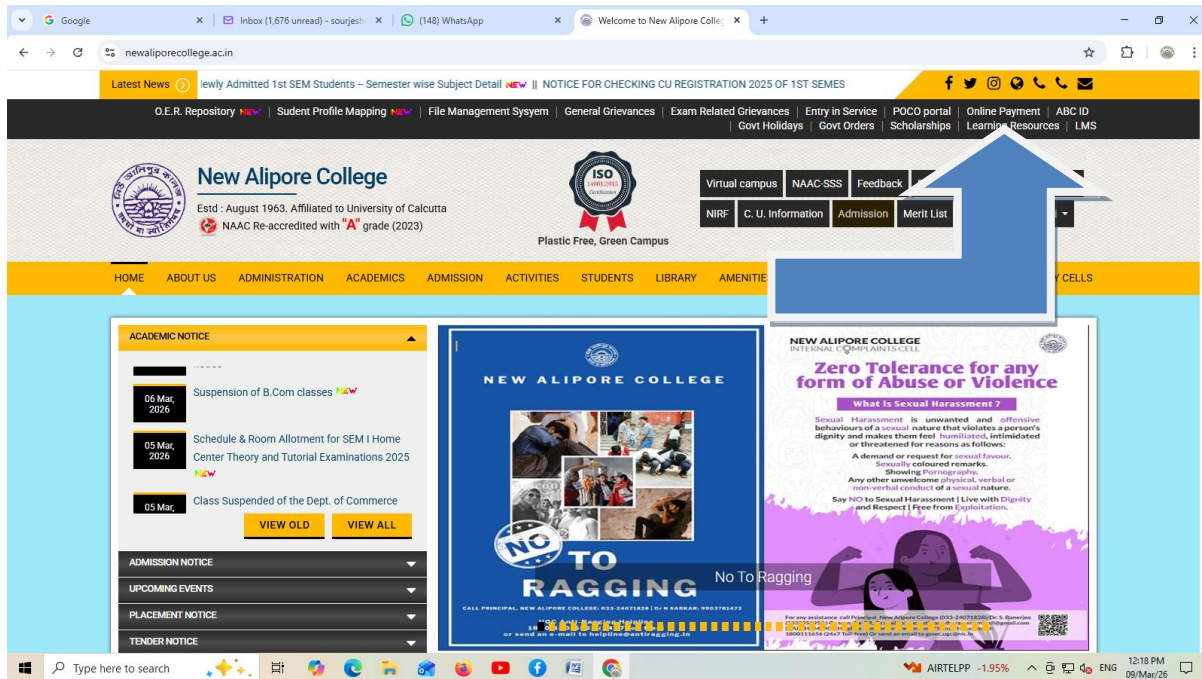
Google
Inbox (1,676 unread) - sourjesh
(148) WhatsApp
Welcome to New Alipore Colle
newaliporecollege.ac.in

Latest News
iewly Admitted 1st SEM Students -- Semester wise Subject Detail NEW || NOTICE FOR CHECKING CU REGISTRATION 2025 OF 1ST SEMES

O.E.R. Repository NEW | Sudent Profile Mapping NEW | File Management Sysyem | General Grievances | Exam Related Grievances | Entry in Service | POCO portal | Online Payment | ABC ID | Govt Holidays | Govt Orders | Scholarships | Learning Resources | LMS

New Alipore College
Estd : August 1963. Affiliated to University of Calcutta
NAAC Re-accredited with "A" grade (2023)

ISO
Plastic Free, Green Campus

Virtual campus | NAAC-SSS | Feedback
NIRF | C. U. Information | Admission | Merit List

HOME | ABOUT US | ADMINISTRATION | ACADEMICS | ADMISSION | ACTIVITIES | STUDENTS | LIBRARY | AMENITIE | CELLS

ACADEMIC NOTICE

06 Mar, 2026
Suspension of B.Com classes NEW

05 Mar, 2026
Schedule & Room Allotment for SEM I Home Center Theory and Tutorial Examinations 2025 NEW

05 Mar,
Class Suspended of the Dept. of Commerce

VIEW OLD
VIEW ALL

ADMISSION NOTICE
UPCOMING EVENTS
PLACEMENT NOTICE
TENDER NOTICE

NEW ALIPORE COLLEGE
NO TO RAGGING
No To Ragging
CALL PRINCIPAL, NEW ALIPORE COLLEGE: 033-24071828 | Dr N SARKAR: 9903781472
or send an e-mail to helpline@antiragging.in

NEW ALIPORE COLLEGE
INTERNAL COMPLAINTS CELL
Zero Tolerance for any form of Abuse or Violence
What is Sexual Harassment ?
Sexual Harassment is unwanted and offensive behaviours of a sexual nature that violates a person's dignity and makes them feel humiliated, intimidated or threatened for reasons as follows:
A demand or request for sexual favour.
Sexually coloured remarks.
Showing Pornography.
Any other unwelcome physical, verbal or non-verbal conduct of a sexual nature.
Say NO to Sexual Harassment | Live with Dignity and Respect | Free from Exploitation.
For any assistance call Principal, New Alipore College (033-24071828)/Dr. S. Banerjee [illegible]
1800111656 (24x7 Toll-free) Or send an email to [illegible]

Type here to search
AIRTELPP -1.95%
ENG
12:18 PM
09/Mar/26